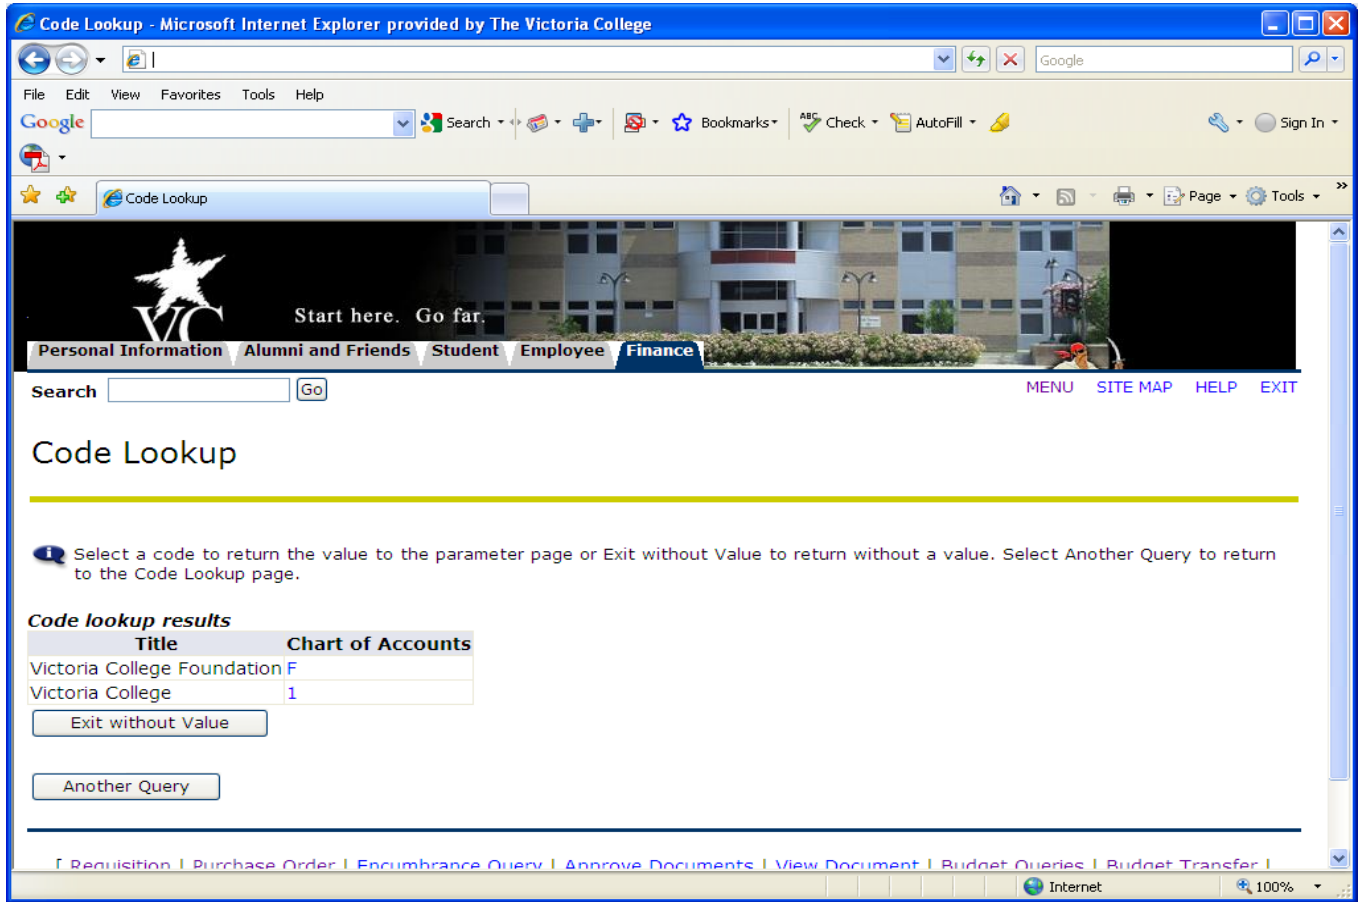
Code Lookup - Microsoft Internet Explorer provided by The Victoria College

Google

File Edit View Favorites Tools Help

Google Search Bookmarks Check AutoFill Sign In

Code Lookup

Page Tools

Start here. Go far.

Personal Information Alumni and Friends Student Employee Finance

Search Go

MENU SITE MAP HELP EXIT

Code Lookup

Select a code to return the value to the parameter page or Exit without Value to return without a value. Select Another Query to return to the Code Lookup page.

Code lookup results

| Title | Chart of Accounts |
|---|---|
| Victoria College Foundation | F |
| Victoria College | 1 |

Exit without Value

Another Query

[ Requisition | Purchase Order | Encumbrance Query | Approve Documents | View Document | Budget Queries | Budget Transfer |

Internet 100%